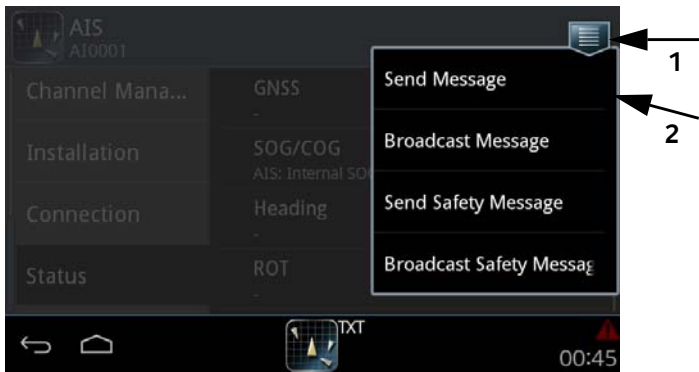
AIS
AI0001

Channel Mana...

Installation

Connection

Status

GNSS
-

SOG/COG
AIS: Internal SO

Heading
-

ROT
-

Send Message

Broadcast Message

Send Safety Message

Broadcast Safety Messag

1

2

TXT

00:45